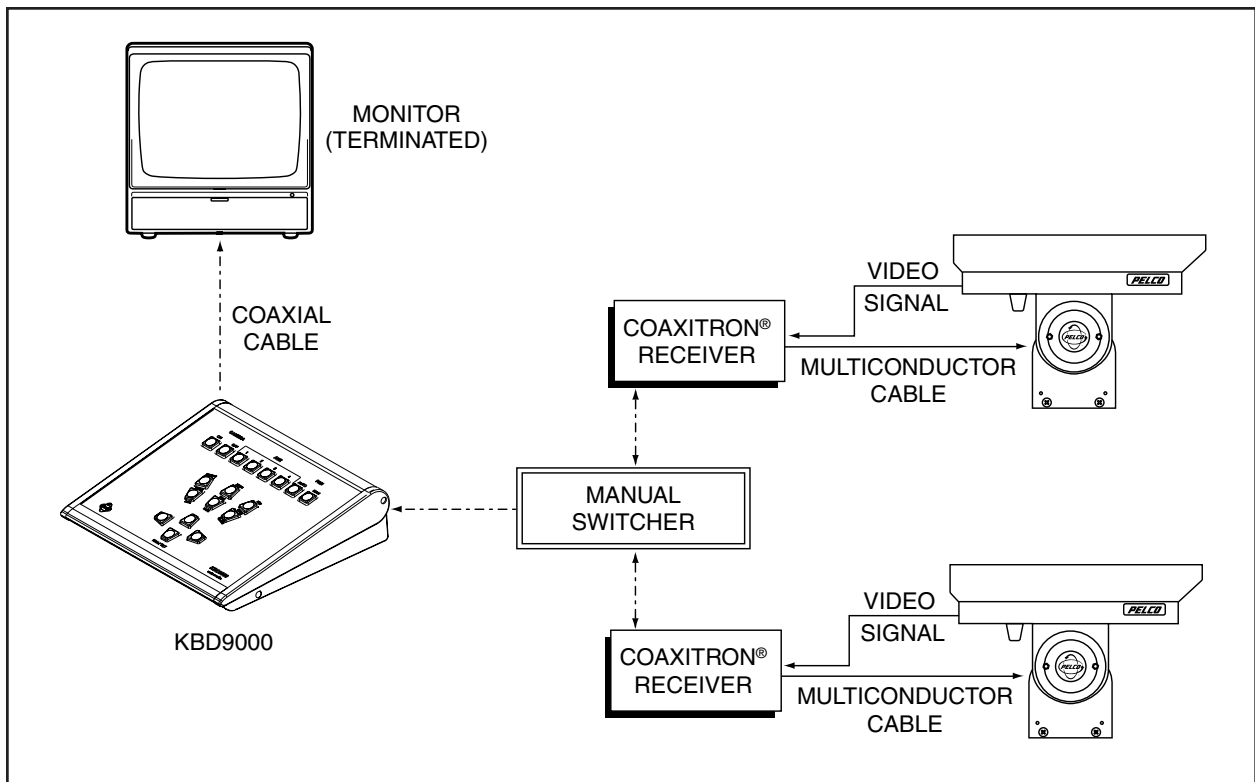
MONITOR
(TERMINATED)

COAXIAL
CABLE

KBD9000

MANUAL
SWITCHER

COAXITRON®
RECEIVER

VIDEO
SIGNAL

MULTICONDUCTOR
CABLE

PELCO

PELCO

COAXITRON®
RECEIVER

VIDEO
SIGNAL

MULTICONDUCTOR
CABLE

PELCO

PELCO